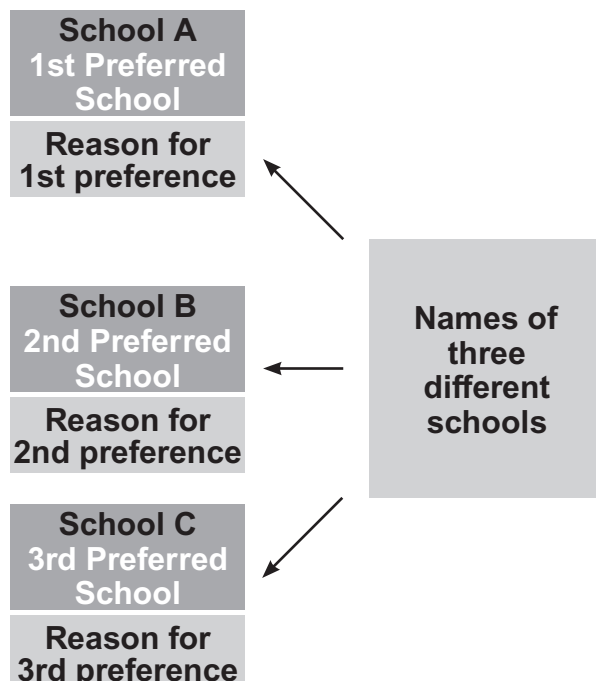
School A
1st Preferred School

Reason for 1st preference

School B
2nd Preferred School

Reason for 2nd preference

School C
3rd Preferred School

Reason for 3rd preference

Names of three different schools